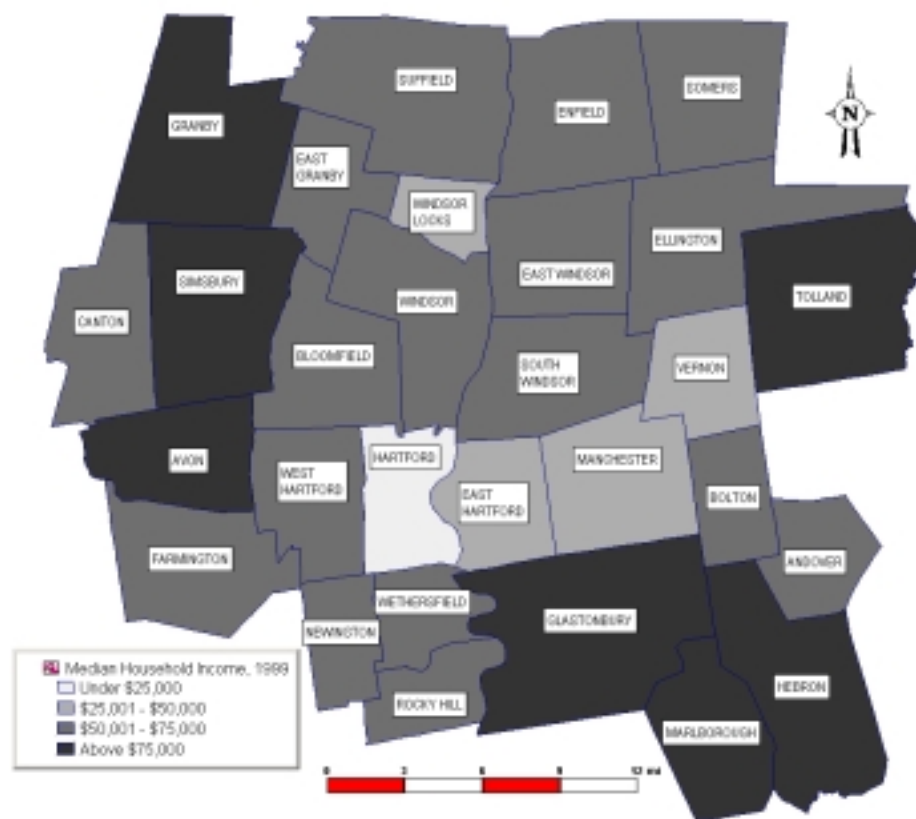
N

GRANBY

SUFFIELD

ENFIELD

SOMERS

EAST GRANBY

WINDSOR LOCKS

ELLINGTON

EAST WINDSOR

SIMSBURY

TOLLAND

CANTON

WINDSOR

BLOOMFIELD

SOUTH WINDSOR

VERNON

AVON

HARTFORD

MANCHESTER

WEST HARTFORD

EAST HARTFORD

BOLTON

FARMINGTON

ANDOVER

WETHERSFIELD

GLASTONBURY

NEWINGTON

ROCKY HILL

HEBRON

MARLBOROUGH

Median Household Income, 1999
Under $25,000
$25,001 - $50,000
$50,001 - $75,000
Above $75,000

0 3 6 9 12 mi